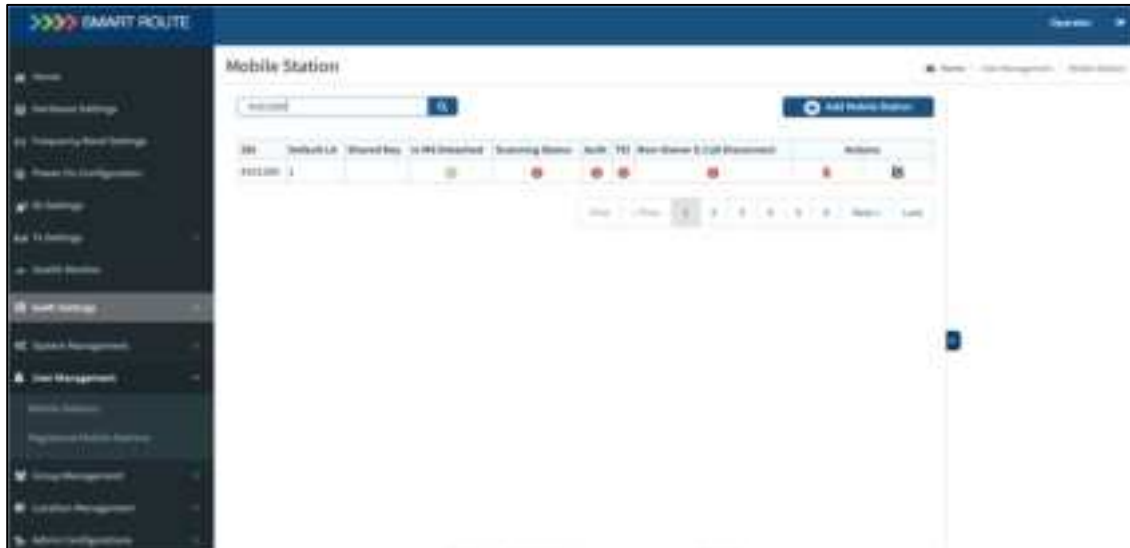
SMART ROUTE

Operator

Home
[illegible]
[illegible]
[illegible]
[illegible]
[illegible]
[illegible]
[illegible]
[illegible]
User Management
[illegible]
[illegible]
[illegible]
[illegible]
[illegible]

Mobile Station

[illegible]

Add Mobile Station

| SSI | Default LA | Shared Key | Is MS Detached | Scanning Status | Auth | TEI | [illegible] | Actions |
|---|---|---|---|---|---|---|---|---|
| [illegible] | 1 | | | | | | | |

First < Prev 1 2 3 4 5 6 Next > Last